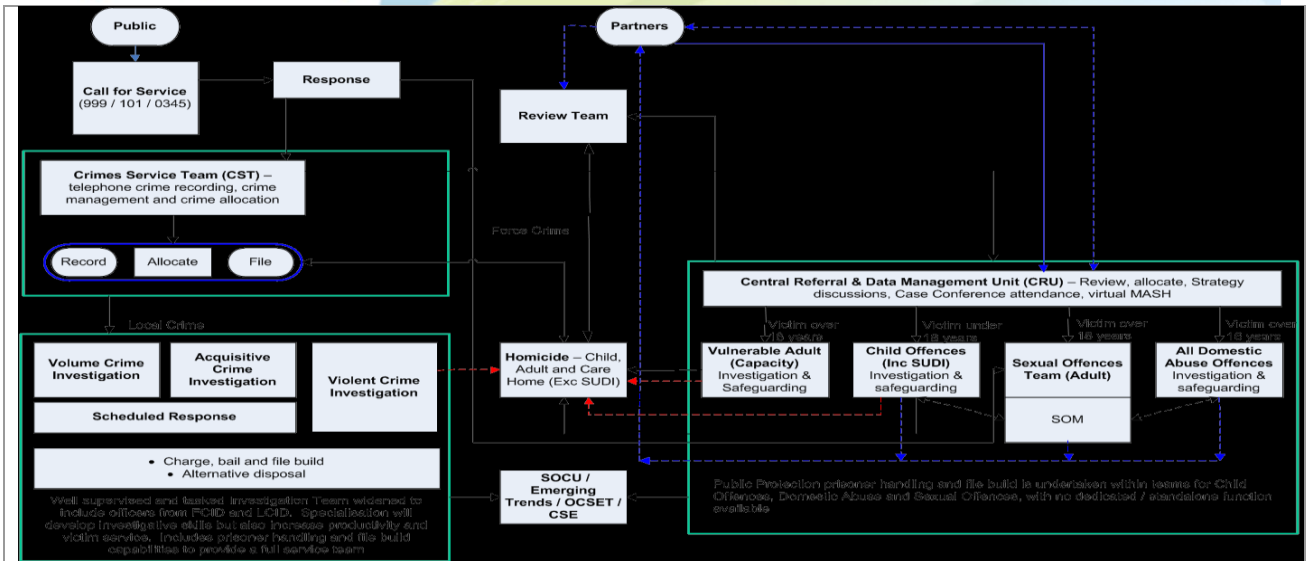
Public

Call for Service (999 / 101 / 0345)

Response

Partners

Review Team

Crimes Service Team (CST) – telephone crime recording, crime management and crime allocation

Record

Allocate

File

Force Crime

Local Crime

Volume Crime Investigation

Acquisitive Crime Investigation

Violent Crime Investigation

Scheduled Response

• Charge, bail and file build
• Alternative disposal

Well supervised and tasked investigation Team widened to include officers from FCID and LCID. Specialisation will develop investigative skills but also increase productivity and victim service. Includes prisoner handling and file build capabilities to provide a full service team

Homicide – Child, Adult and Care Home (Exc SUDI)

SOCU / Emerging Trends / OCSET / CSE

Central Referral & Data Management Unit (CRU) – Review, allocate, Strategy discussions, Case Conference attendance, virtual MASH

Victim over 16 years

Victim under 16 years

Victim over 16 years

Victim over 16 years

Vulnerable Adult (Capacity) Investigation & Safeguarding

Child Offences (Inc SUDI) Investigation & safeguarding

Sexual Offences Team (Adult)

SOM

All Domestic Abuse Offences Investigation & safeguarding

Public Protection prisoner handling and file build is undertaken within teams for Child Offences, Domestic Abuse and Sexual Offences, with no dedicated / standalone function available